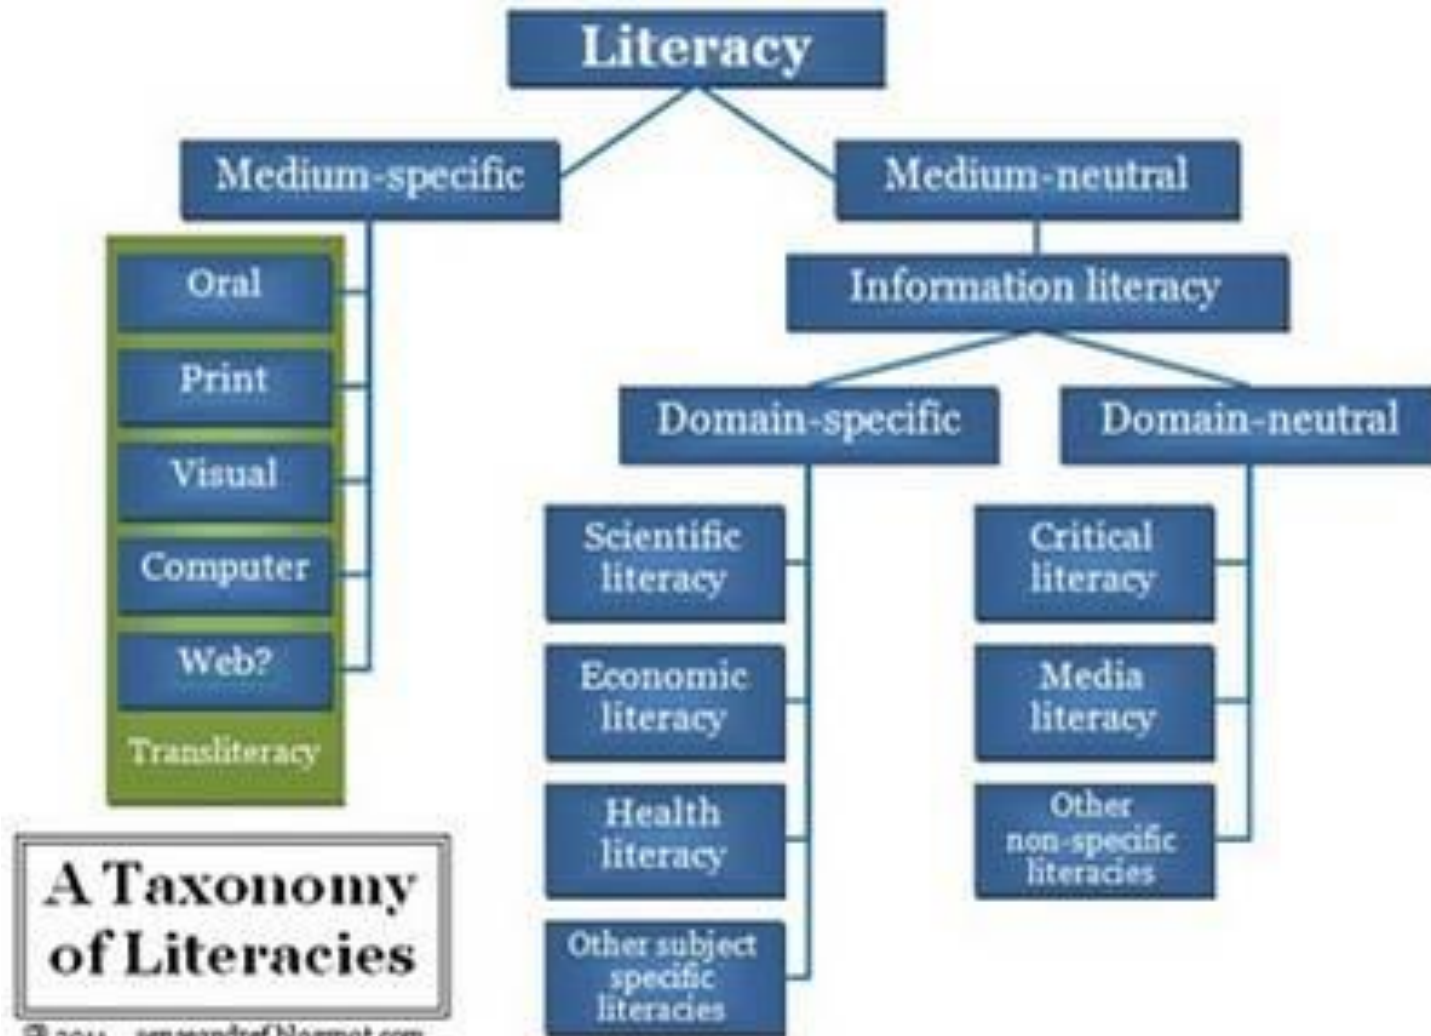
Literacy

Medium-specific

Medium-neutral

Oral

Print

Visual

Computer

Web?

Transliteracy

Information literacy

Domain-specific

Domain-neutral

Scientific literacy

Economic literacy

Health literacy

Other subject specific literacies

Critical literacy

Media literacy

Other non-specific literacies

A Taxonomy of Literacies

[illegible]